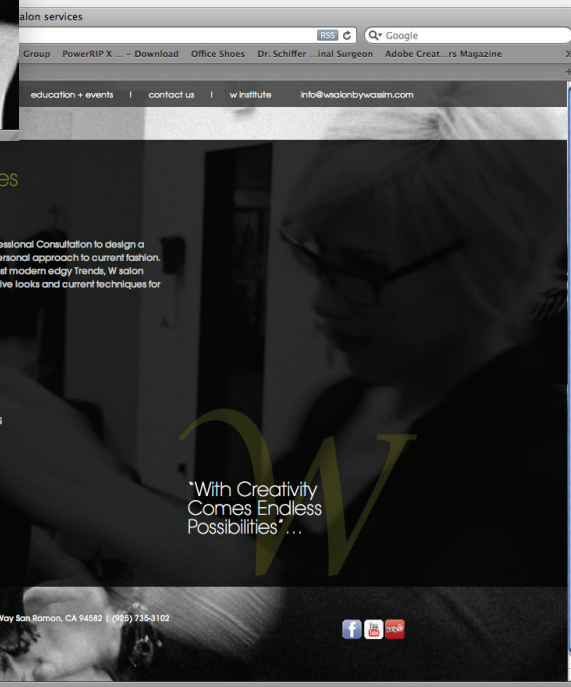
alon services

RSS

Google

Group PowerRIP X ... – Download Office Shoes Dr. Schiffer ...inal Surgeon Adobe Creat...rs Magazine

education + events | contact us | w institute info@wsalonbywassim.com

es

essional Consultation to design a ersonal approach to current fashion. st modern edgy Trends, W salon ive looks and current techniques for

W

"With Creativity Comes Endless Possibilities"...

Way San Ramon, CA 94582 | (925) 735-3102

You Tube

yelp